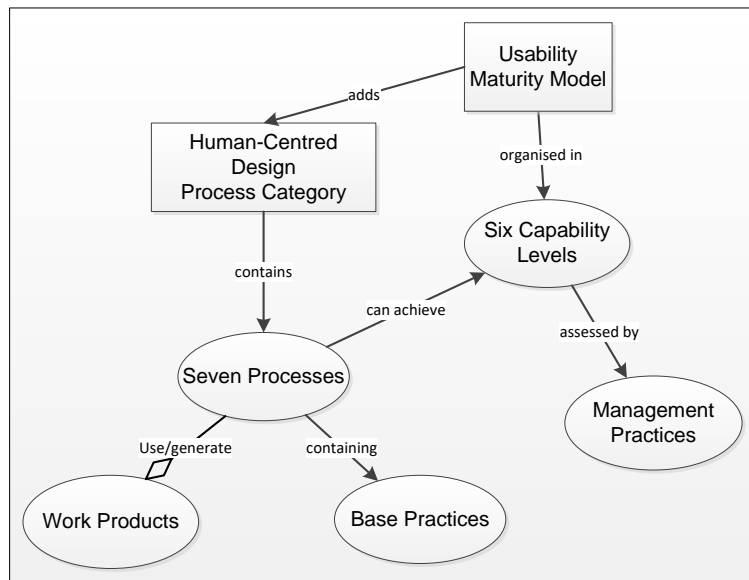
Usability Maturity Model

adds

Human-Centred Design Process Category

organised in

Six Capability Levels

contains

can achieve

assessed by

Seven Processes

Management Practices

Use/generate

containing

Work Products

Base Practices